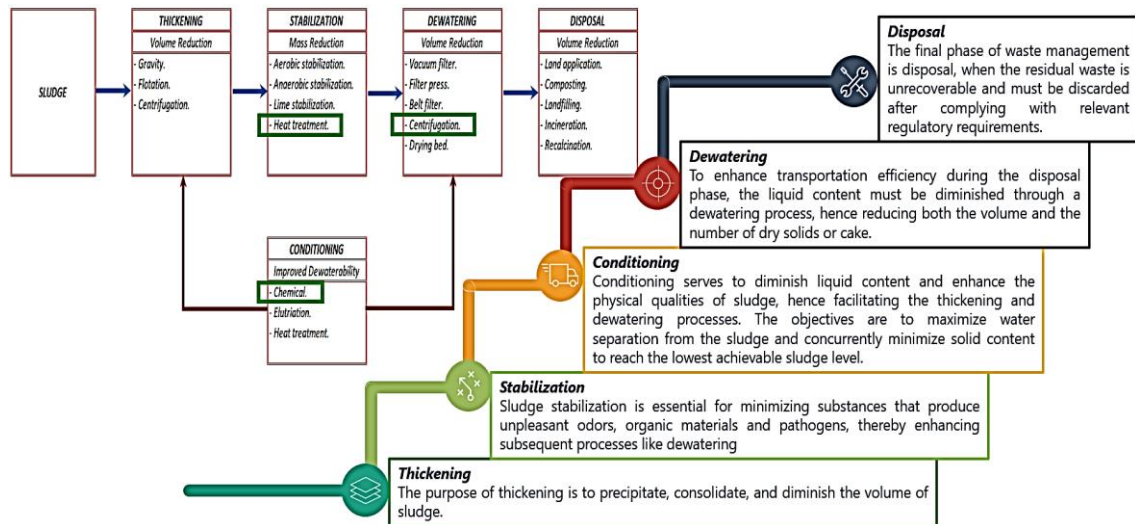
SLUDGE

THICKENING
Volume Reduction
- Gravity.
- Flotation.
- Centrifugation.

STABILIZATION
Mass Reduction
- Aerobic stabilization.
- Anaerobic stabilization.
- Lime stabilization.
- Heat treatment.

DEWATERING
Volume Reduction
- Vacuum filter.
- Filter press.
- Belt filter.
- Centrifugation.
- Drying bed.

DISPOSAL
Volume Reduction
- Land application.
- Composting.
- Landfilling.
- Incineration.
- Recalcination.

CONDITIONING
Improved Dewaterability
- Chemical.
- Elutriation.
- Heat treatment.

Disposal
The final phase of waste management is disposal, when the residual waste is unrecoverable and must be discarded after complying with relevant regulatory requirements.

Dewatering
To enhance transportation efficiency during the disposal phase, the liquid content must be diminished through a dewatering process, hence reducing both the volume and the number of dry solids or cake.

Conditioning
Conditioning serves to diminish liquid content and enhance the physical qualities of sludge, hence facilitating the thickening and dewatering processes. The objectives are to maximize water separation from the sludge and concurrently minimize solid content to reach the lowest achievable sludge level.

Stabilization
Sludge stabilization is essential for minimizing substances that produce unpleasant odors, organic materials and pathogens, thereby enhancing subsequent processes like dewatering

Thickening
The purpose of thickening is to precipitate, consolidate, and diminish the volume of sludge.